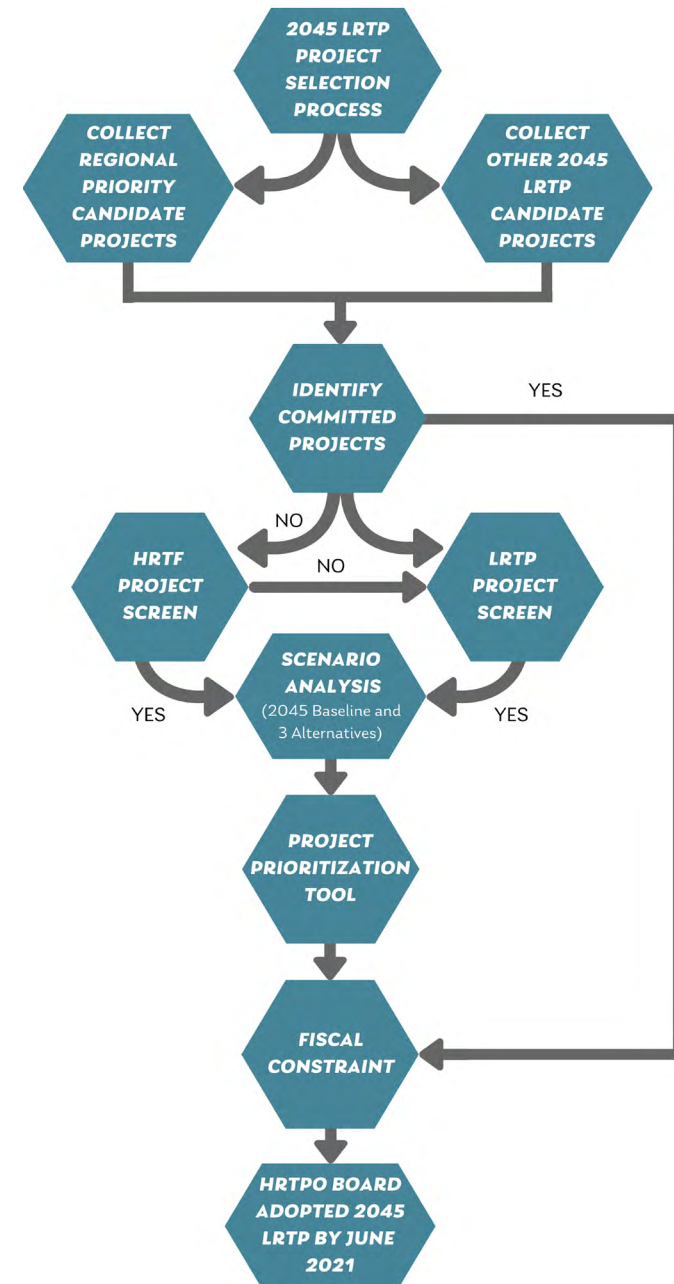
2045 LRTP PROJECT SELECTION PROCESS

COLLECT REGIONAL PRIORITY CANDIDATE PROJECTS

COLLECT OTHER 2045 LRTP CANDIDATE PROJECTS

IDENTIFY COMMITTED PROJECTS

YES

NO

HRTF PROJECT SCREEN

NO

LRTP PROJECT SCREEN

SCENARIO ANALYSIS (2045 Baseline and 3 Alternatives)

YES

YES

PROJECT PRIORITIZATION TOOL

FISCAL CONSTRAINT

HRTPO BOARD ADOPTED 2045 LRTP BY JUNE 2021